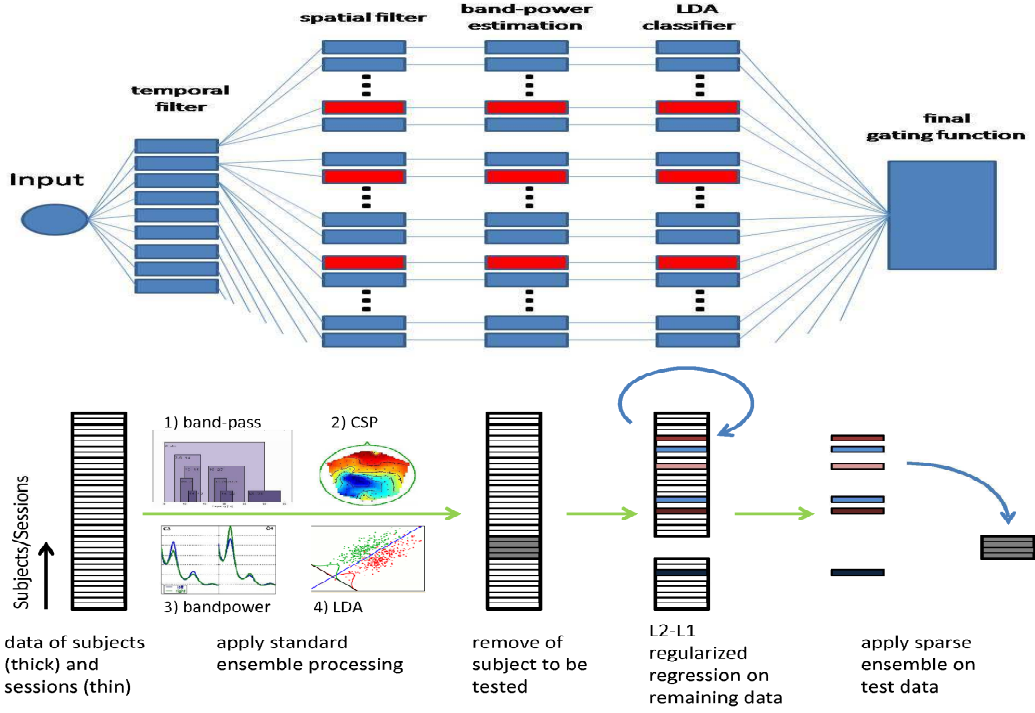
spatial filter

band-power estimation

LDA classifier

temporal filter

Input

final gating function

1) band-pass

2) CSP

Subjects/Sessions

3) bandpower

4) LDA

data of subjects (thick) and sessions (thin)

apply standard ensemble processing

remove of subject to be tested

L2-L1 regularized regression on remaining data

apply sparse ensemble on test data